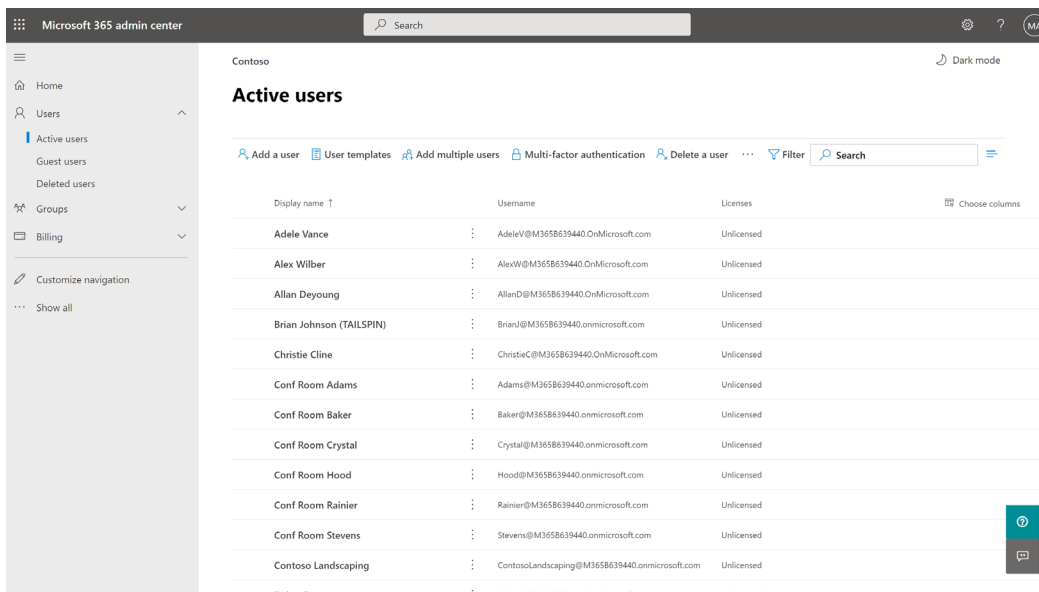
Microsoft 365 admin center

Search

MA

Home

Users

Active users

Guest users

Deleted users

Groups

Billing

Customize navigation

Show all

Contoso

Dark mode

Active users

Add a user User templates Add multiple users Multi-factor authentication Delete a user ··· Filter Search

| Display name ↑ | Username | Licenses | Choose columns |
|---|---|---|---|
| Adele Vance | AdeleV@M365B639440.OnMicrosoft.com | Unlicensed | |
| Alex Wilber | AlexW@M365B639440.OnMicrosoft.com | Unlicensed | |
| Allan Deyoung | AllanD@M365B639440.OnMicrosoft.com | Unlicensed | |
| Brian Johnson (TAILSPIN) | BrianJ@M365B639440.onmicrosoft.com | Unlicensed | |
| Christie Cline | ChristieC@M365B639440.OnMicrosoft.com | Unlicensed | |
| Conf Room Adams | Adams@M365B639440.onmicrosoft.com | Unlicensed | |
| Conf Room Baker | Baker@M365B639440.onmicrosoft.com | Unlicensed | |
| Conf Room Crystal | Crystal@M365B639440.onmicrosoft.com | Unlicensed | |
| Conf Room Hood | Hood@M365B639440.onmicrosoft.com | Unlicensed | |
| Conf Room Rainier | Rainier@M365B639440.onmicrosoft.com | Unlicensed | |
| Conf Room Stevens | Stevens@M365B639440.onmicrosoft.com | Unlicensed | |
| Contoso Landscaping | ContosoLandscaping@M365B639440.onmicrosoft.com | Unlicensed | |